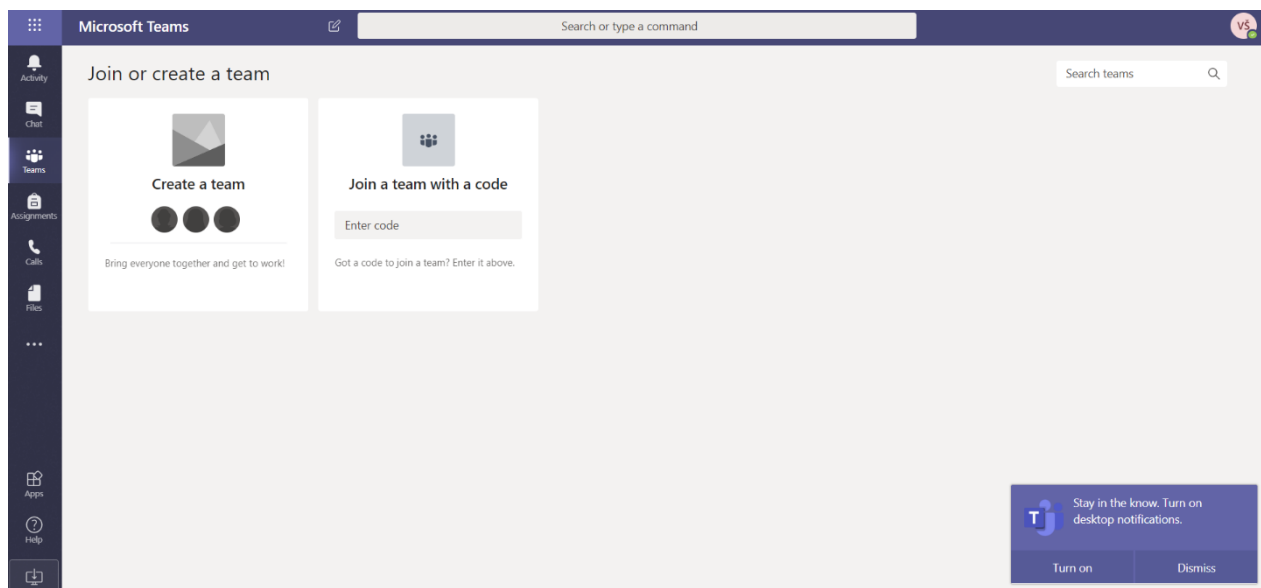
Microsoft Teams

Search or type a command

VŠ

Activity

Chat

Teams

Assignments

Calls

Files

...

Apps

Help

Join or create a team

Search teams

Create a team

Bring everyone together and get to work!

Join a team with a code

Enter code

Got a code to join a team? Enter it above.

T

Stay in the know. Turn on desktop notifications.

Turn on

Dismiss